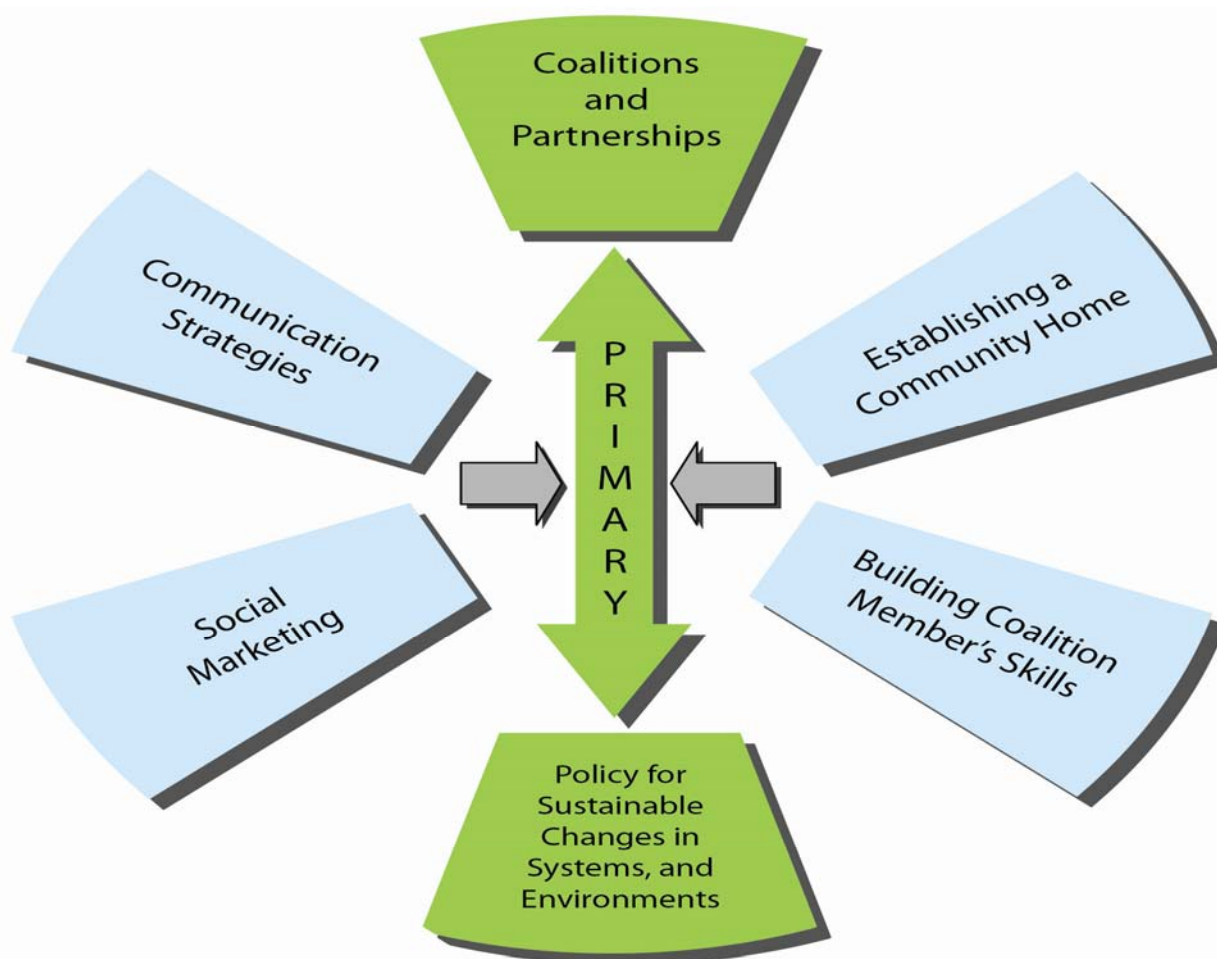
Coalitions and Partnerships

Communication Strategies

Establishing a Community Home

PRIMARY

Social Marketing

Building Coalition Member's Skills

Policy for Sustainable Changes in Systems, and Environments